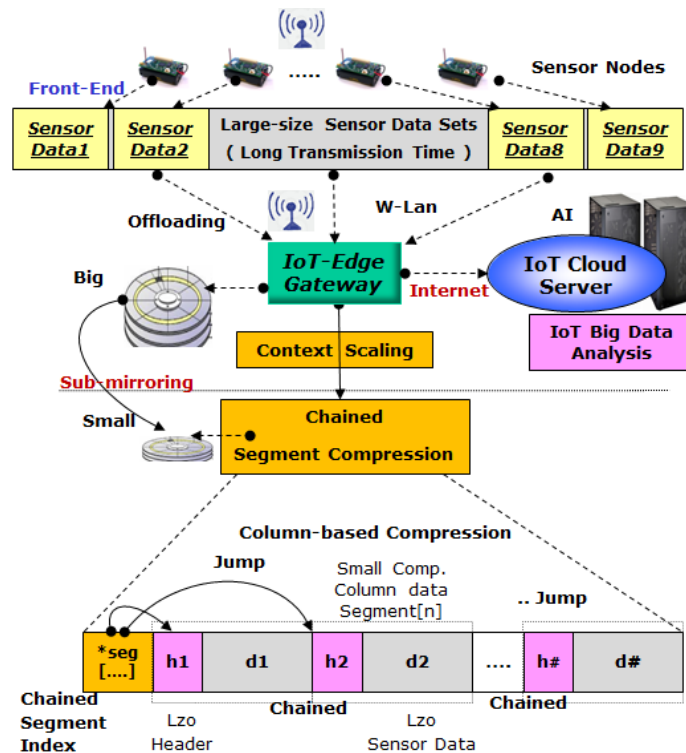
Sensor Nodes

Front-End

Sensor Data1

Sensor Data2

Large-size Sensor Data Sets ( Long Transmission Time )

Sensor Data8

Sensor Data9

Offloading

W-Lan

AI

Big

IoT-Edge Gateway

Internet

IoT Cloud Server

IoT Big Data Analysis

Context Scaling

Sub-mirroring

Small

Chained Segment Compression

Column-based Compression

Jump

Small Comp. Column data Segment[n]

.. Jump

| *seg [....] | h1 | d1 | h2 | d2 | .... | h# | d# |
|---|---|---|---|---|---|---|---|

Chained Segment Index

Lzo Header

Chained

Lzo Sensor Data

Chained